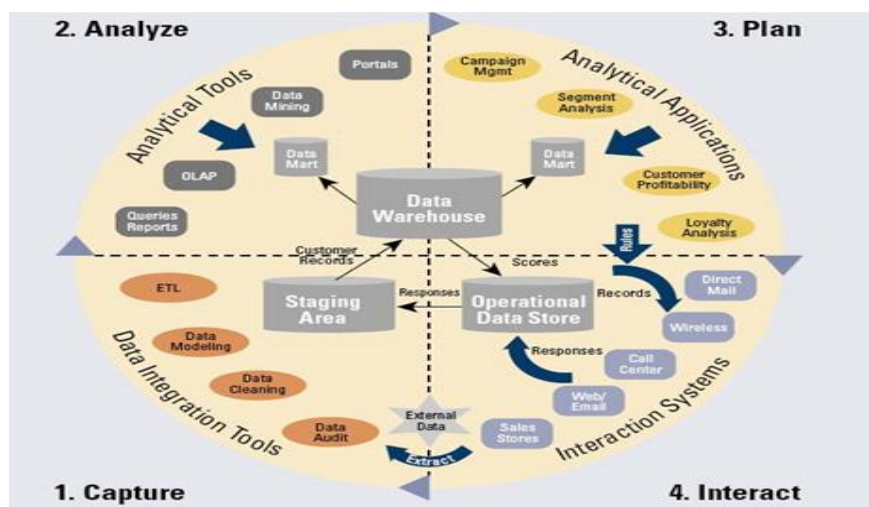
2. Analyze

3. Plan

Analytical Tools

Portals

Data Mining

Data Mart

OLAP

Queries Reports

Campaign Mgmt

Analytical Applications

Segment Analysis

Data Mart

Customer Profitability

Loyalty Analysis

Data Warehouse

Customer Records

Scores

Rules

Staging Area

Responses

Operational Data Store

Records

Direct Mail

Wireless

ETL

Data Modeling

Data Cleaning

Data Audit

Data Integration Tools

Responses

Call Center

Web/ Email

Sales Stores

Interaction Systems

External Data

Extract

1. Capture

4. Interact